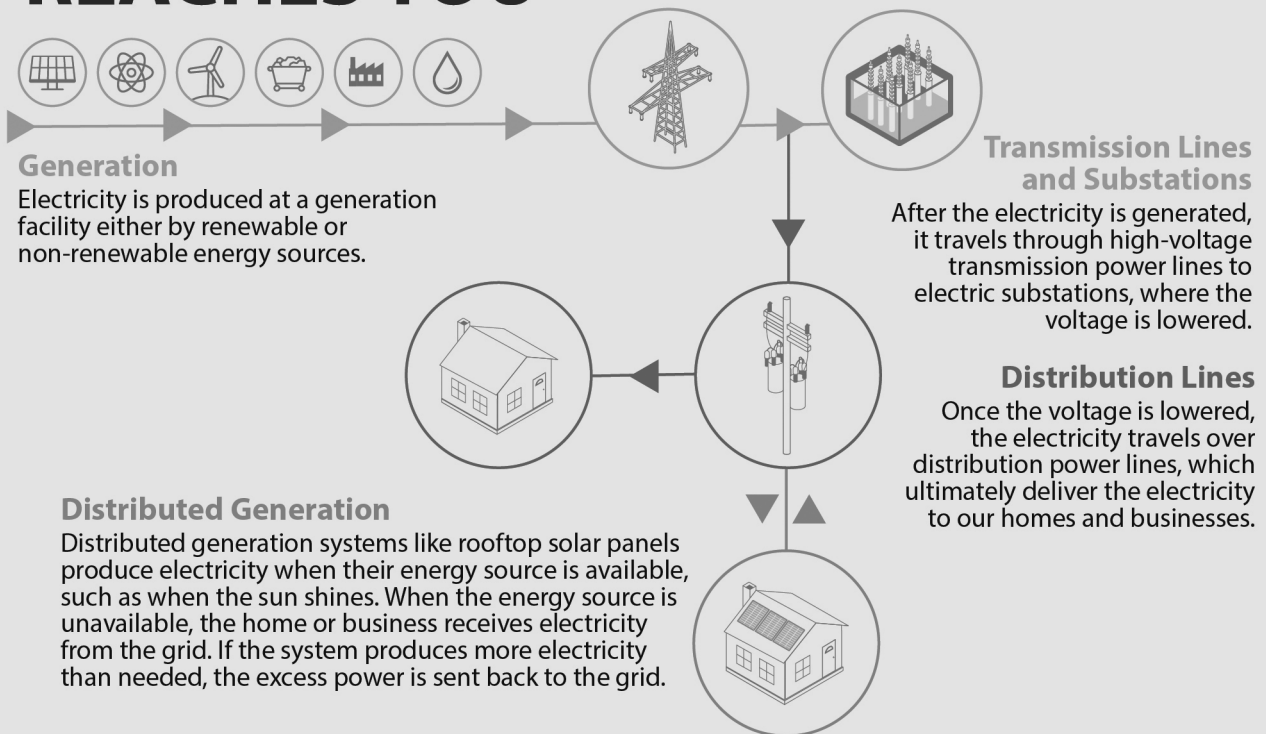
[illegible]

Generation
Electricity is produced at a generation facility either by renewable or non-renewable energy sources.

Transmission Lines and Substations
After the electricity is generated, it travels through high-voltage transmission power lines to electric substations, where the voltage is lowered.

Distribution Lines
Once the voltage is lowered, the electricity travels over distribution power lines, which ultimately deliver the electricity to our homes and businesses.

Distributed Generation
Distributed generation systems like rooftop solar panels produce electricity when their energy source is available, such as when the sun shines. When the energy source is unavailable, the home or business receives electricity from the grid. If the system produces more electricity than needed, the excess power is sent back to the grid.